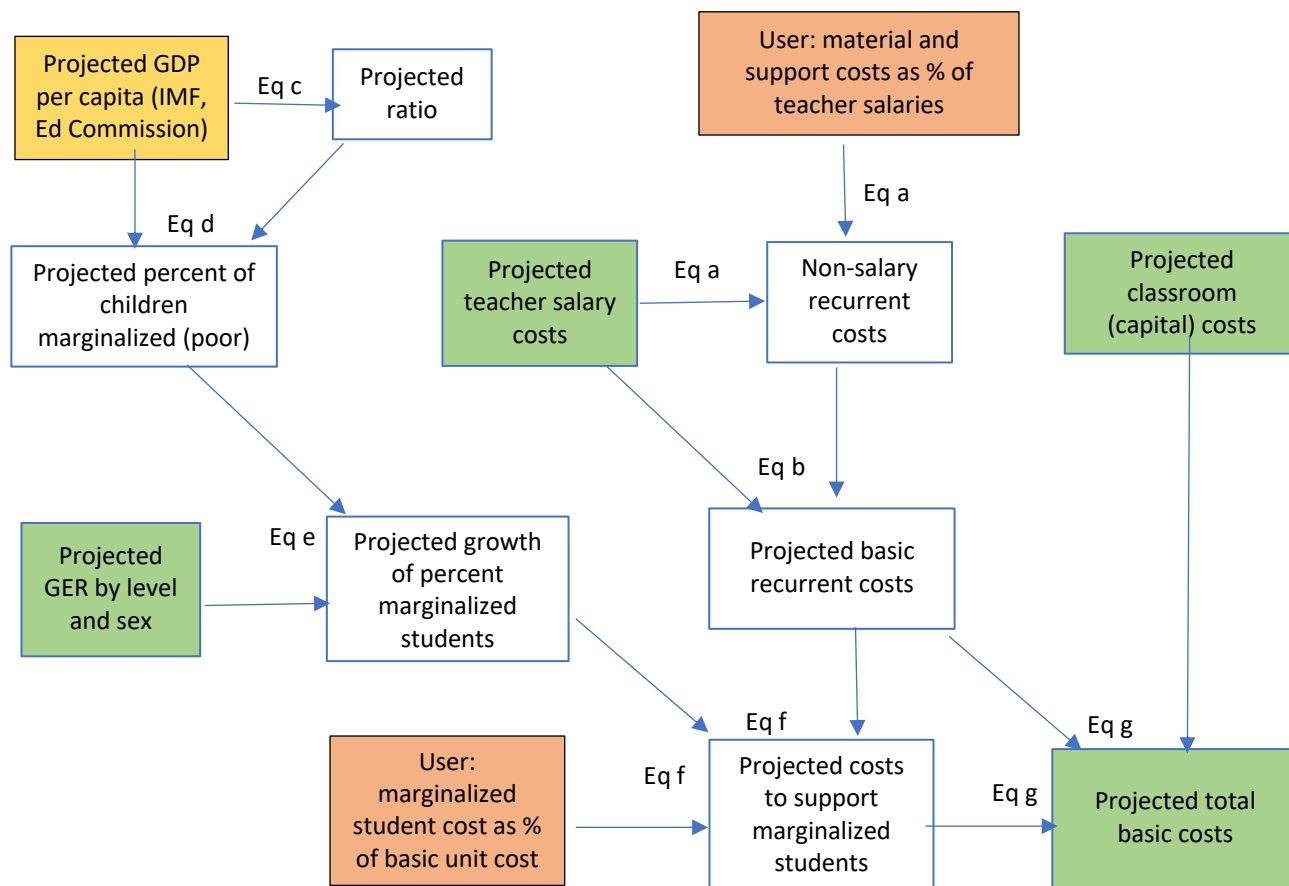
Projected GDP per capita (IMF, Ed Commission)

Eq c

Projected ratio

User: material and support costs as % of teacher salaries

Eq a

Eq d

Projected percent of children marginalized (poor)

Projected teacher salary costs

Eq a

Non-salary recurrent costs

Projected classroom (capital) costs

Eq b

Eq e

Projected GER by level and sex

Projected growth of percent marginalized students

Projected basic recurrent costs

Eq f

Eq g

User: marginalized student cost as % of basic unit cost

Eq f

Projected costs to support marginalized students

Eq g

Projected total basic costs